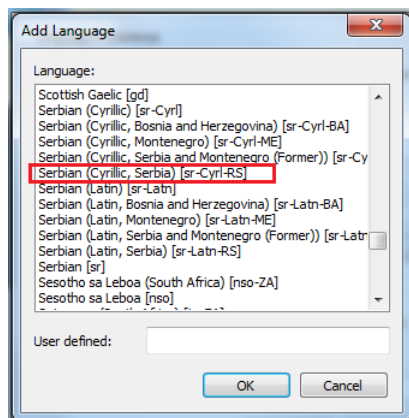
Add Language

Language:

Scottish Gaelic [gd]
Serbian (Cyrillic) [sr-Cyrl]
Serbian (Cyrillic, Bosnia and Herzegovina) [sr-Cyrl-BA]
Serbian (Cyrillic, Montenegro) [sr-Cyrl-ME]
Serbian (Cyrillic, Serbia and Montenegro (Former)) [sr-Cy
Serbian (Cyrillic, Serbia) [sr-Cyrl-RS]
Serbian (Latin) [sr-Latn]
Serbian (Latin, Bosnia and Herzegovina) [sr-Latn-BA]
Serbian (Latin, Montenegro) [sr-Latn-ME]
Serbian (Latin, Serbia and Montenegro (Former)) [sr-Latn
Serbian (Latin, Serbia) [sr-Latn-RS]
Serbian [sr]
Sesotho sa Leboa (South Africa) [nso-ZA]
Sesotho sa Leboa [nso]
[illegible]

User defined:

OK
Cancel